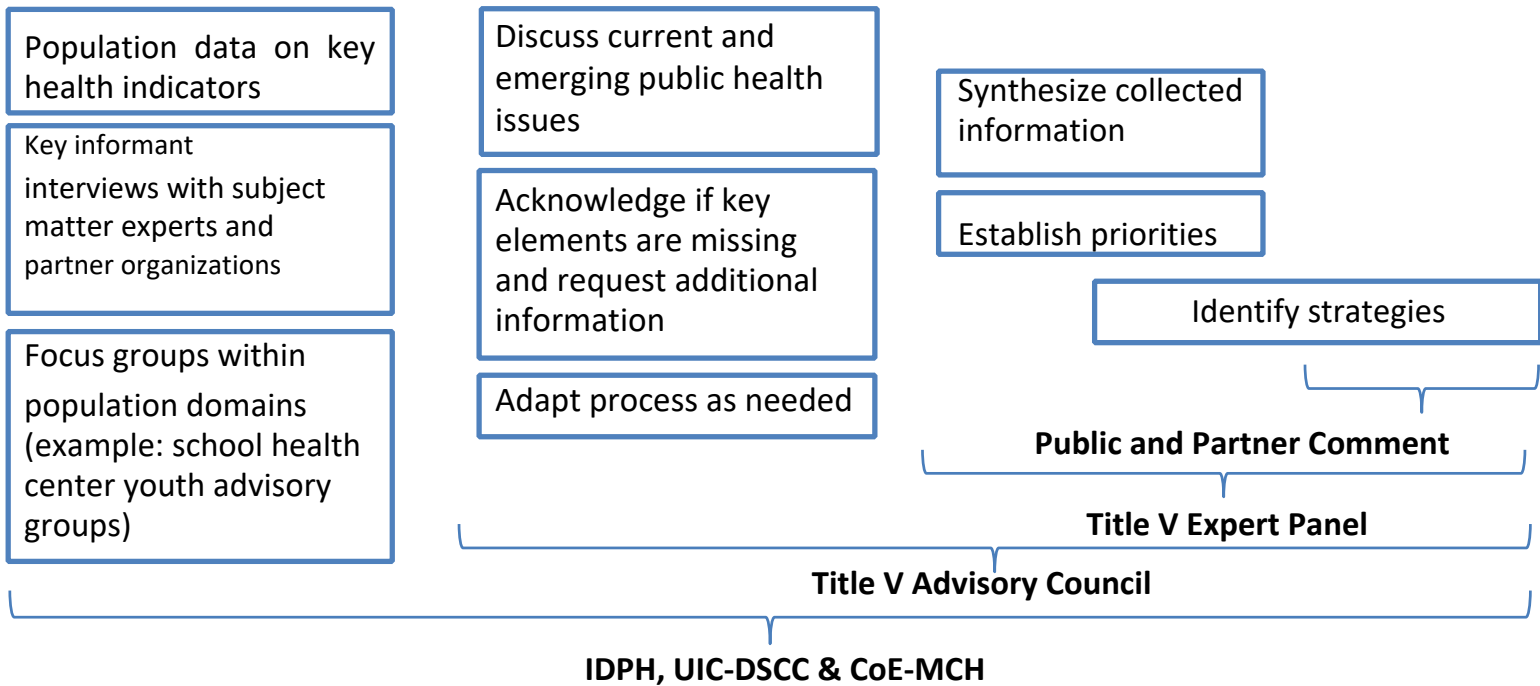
Population data on key health indicators

Key informant interviews with subject matter experts and partner organizations

Focus groups within population domains (example: school health center youth advisory groups)

Discuss current and emerging public health issues

Acknowledge if key elements are missing and request additional information

Adapt process as needed

Synthesize collected information

Establish priorities

Identify strategies

Public and Partner Comment

Title V Expert Panel

Title V Advisory Council

IDPH, UIC-DSCC & CoE-MCH